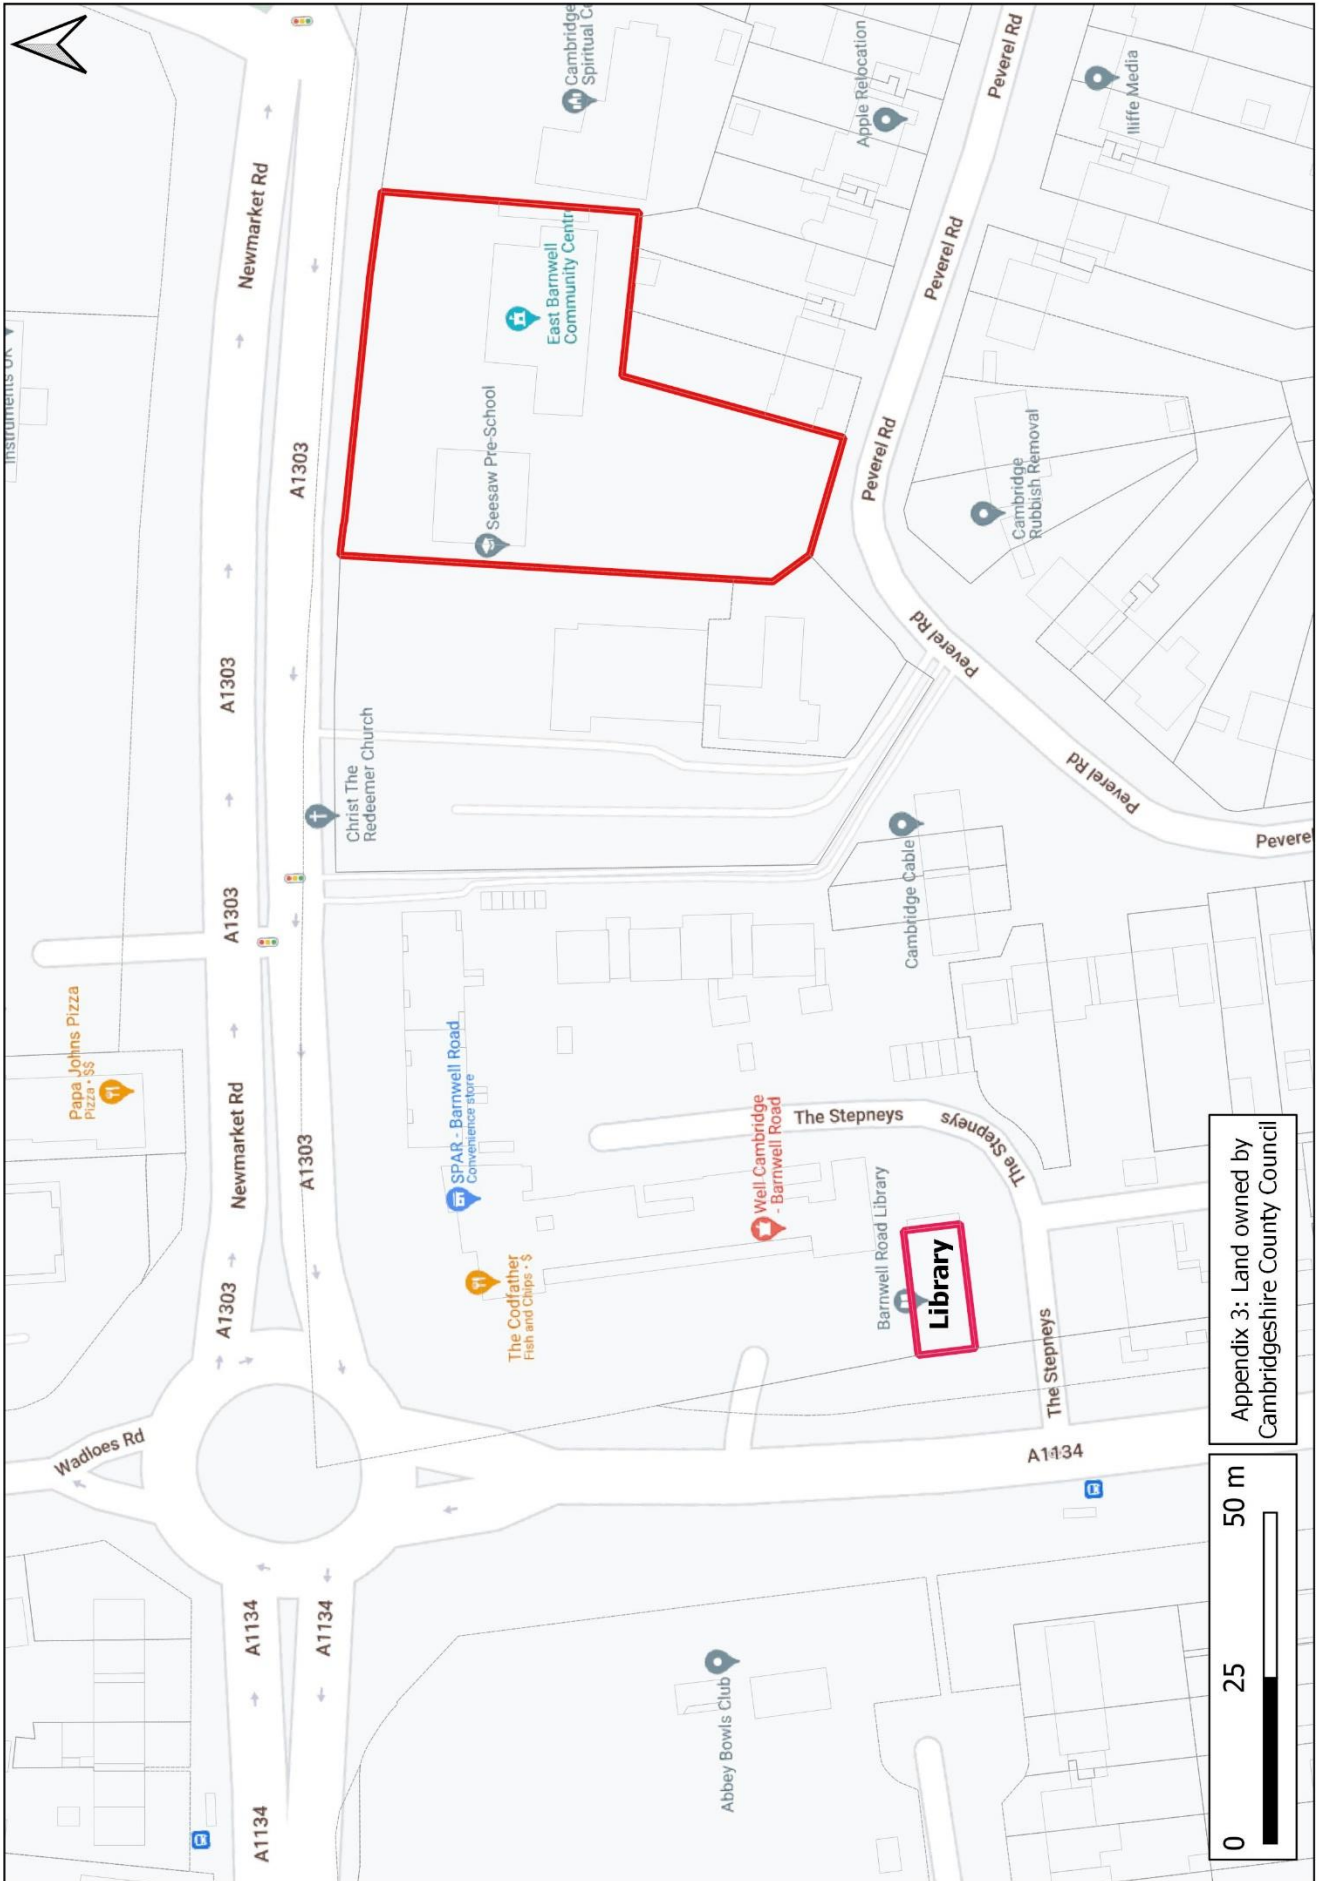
Appendix 3: Land owned by Cambridgeshire County Council

0 25 50 m

Newmarket Rd
A1303
A1303
A1303
Newmarket Rd
A1303
A1303
A1134
A1134
A1134
Wadloes Rd
A1134
Instruments UK
Cambridge Spiritual C
Apple Relocation
Peverel Rd
Iliffe Media
Peverel Rd
East Barnwell Community Centr
Seesaw Pre-School
Peverel Rd
Cambridge Rubbish Removal
Peverel Rd
Peverel Rd
Peverel
Christ The Redeemer Church
Cambridge Cable
Papa Johns Pizza
Pizza · $$
SPAR - Barnwell Road
Convenience store
Well Cambridge - Barnwell Road
The Stepneys
The Stepneys
The Stepneys
Barnwell Road Library
Library
The Codfather
Fish and Chips · $
Abbey Bowls Club